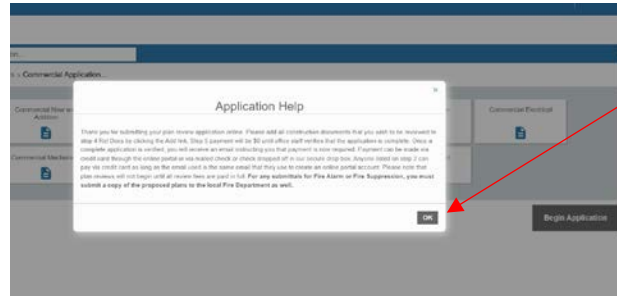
> Commercial Application

Commercial New or Addition

Commercial Mechanical

Commercial Electrical

×

Application Help

Thank you for submitting your plan review application online. Please add all construction documents that you wish to be reviewed to step 4 Ref Docs by clicking the Add link. Step 5 payment will be $0 until office staff verifies that the application is complete. Once a complete application is verified, you will receive an email instructing you that payment is now required. Payment can be made via credit card through the online portal or via mailed check or check dropped off in our secure drop box. Anyone listed on step 2 can pay via credit card as long as the email used is the same email that they use to create an online portal account. Please note that plan reviews will not begin until all review fees are paid in full. For any submittals for Fire Alarm or Fire Suppression, you must submit a copy of the proposed plans to the local Fire Department as well.

OK

Begin Application